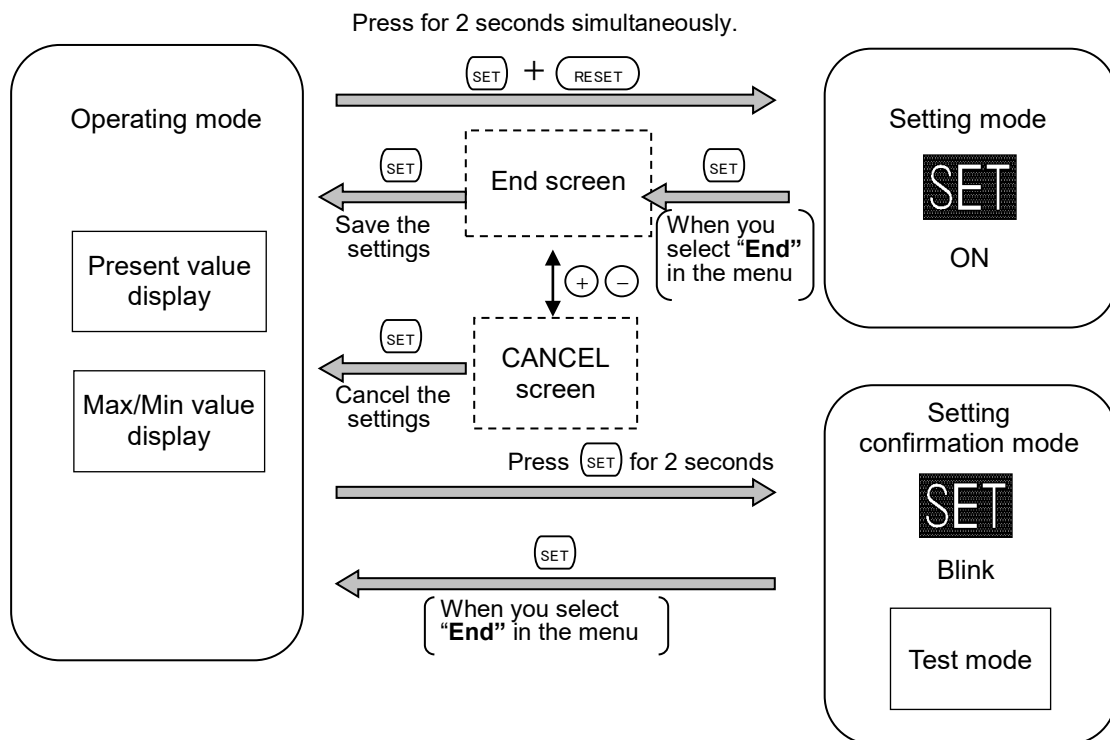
Press for 2 seconds simultaneously.

SET + RESET

Operating mode

Present value display

Max/Min value display

SET

End screen

SET

Save the settings

When you select "End" in the menu

+ −

SET

CANCEL screen

Cancel the settings

Press SET for 2 seconds

SET

When you select "End" in the menu

Setting mode

SET

ON

Setting confirmation mode

SET

Blink

Test mode